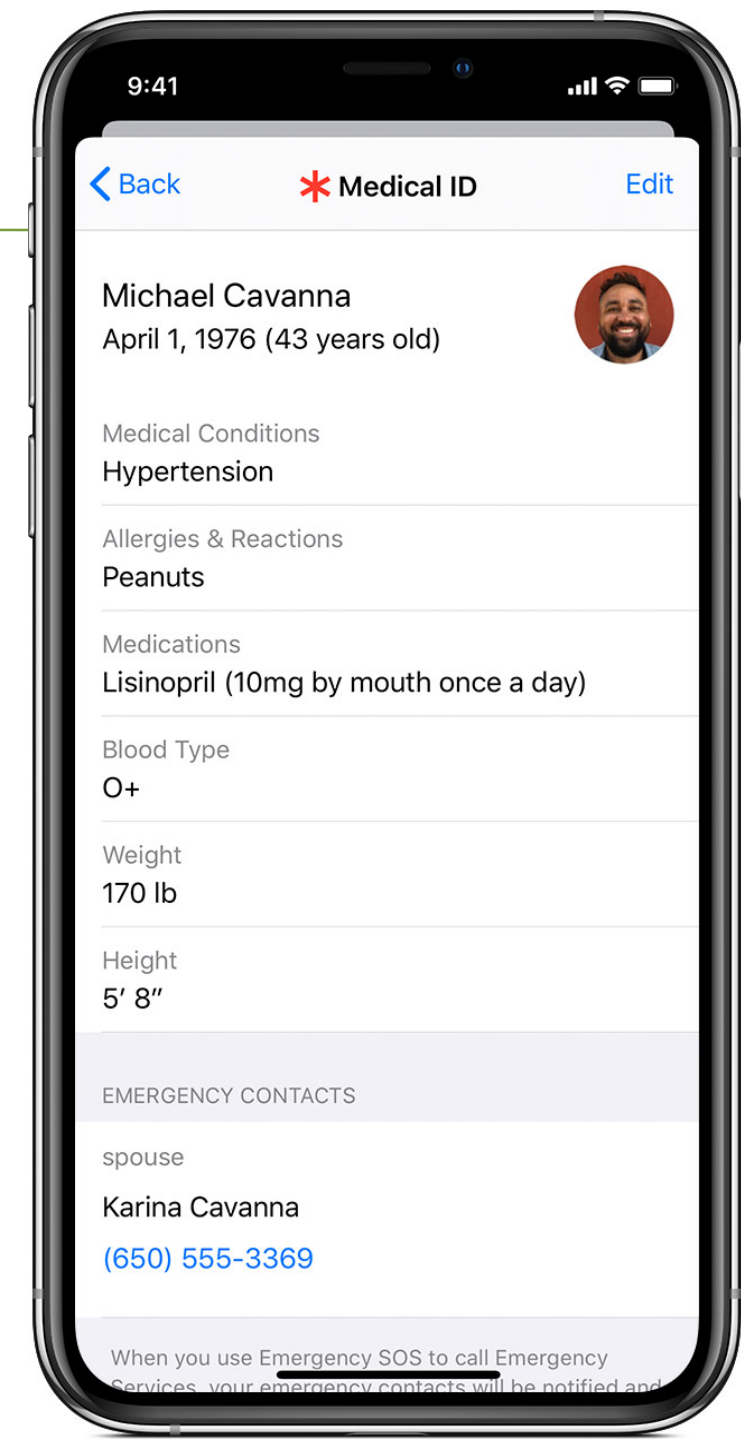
9:41

Back
Medical ID
Edit

Michael Cavanna
April 1, 1976 (43 years old)

Medical Conditions
Hypertension

Allergies & Reactions
Peanuts

Medications
Lisinopril (10mg by mouth once a day)

Blood Type
O+

Weight
170 lb

Height
5′ 8″

EMERGENCY CONTACTS

spouse
Karina Cavanna
(650) 555-3369

When you use Emergency SOS to call Emergency Services, your emergency contacts will be notified and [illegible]